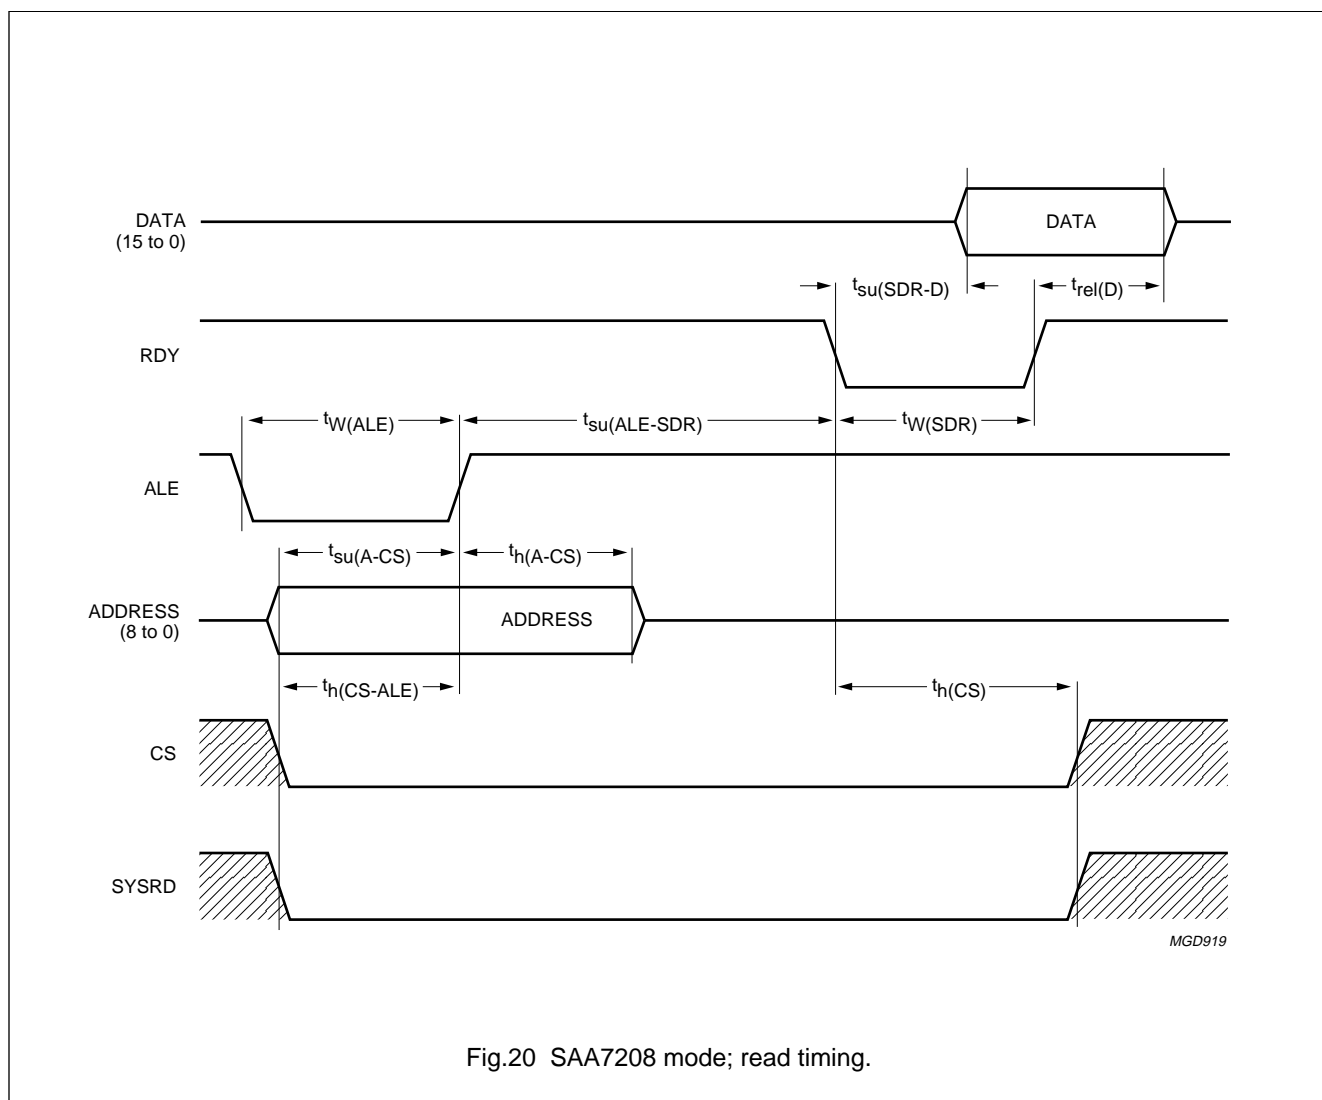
DATA (15 to 0)

DATA

$t_{su(SDR-D)}$

$t_{rel(D)}$

RDY

$t_{W(ALE)}$

$t_{su(ALE-SDR)}$

$t_{W(SDR)}$

ALE

$t_{su(A-CS)}$

$t_{h(A-CS)}$

ADDRESS (8 to 0)

ADDRESS

$t_{h(CS-ALE)}$

$t_{h(CS)}$

CS

SYSRD

MGD919

Fig.20 SAA7208 mode; read timing.